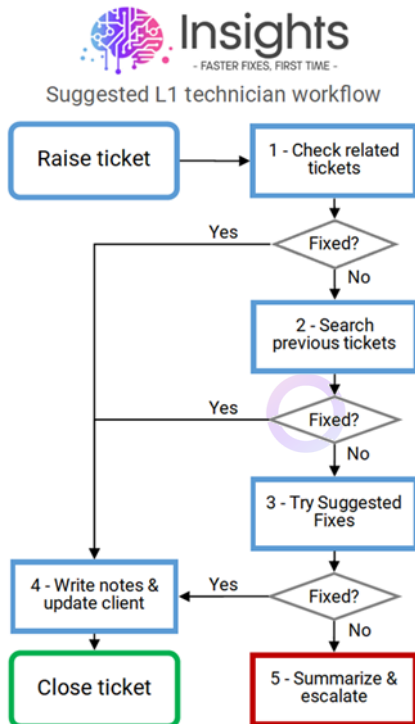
Insights

- FASTER FIXES, FIRST TIME -

Suggested L1 technician workflow

Raise ticket

1 - Check related tickets

Yes

Fixed?

No

2 - Search previous tickets

Yes

Fixed?

No

3 - Try Suggested Fixes

4 - Write notes & update client

Yes

Fixed?

No

Close ticket

5 - Summarize & escalate